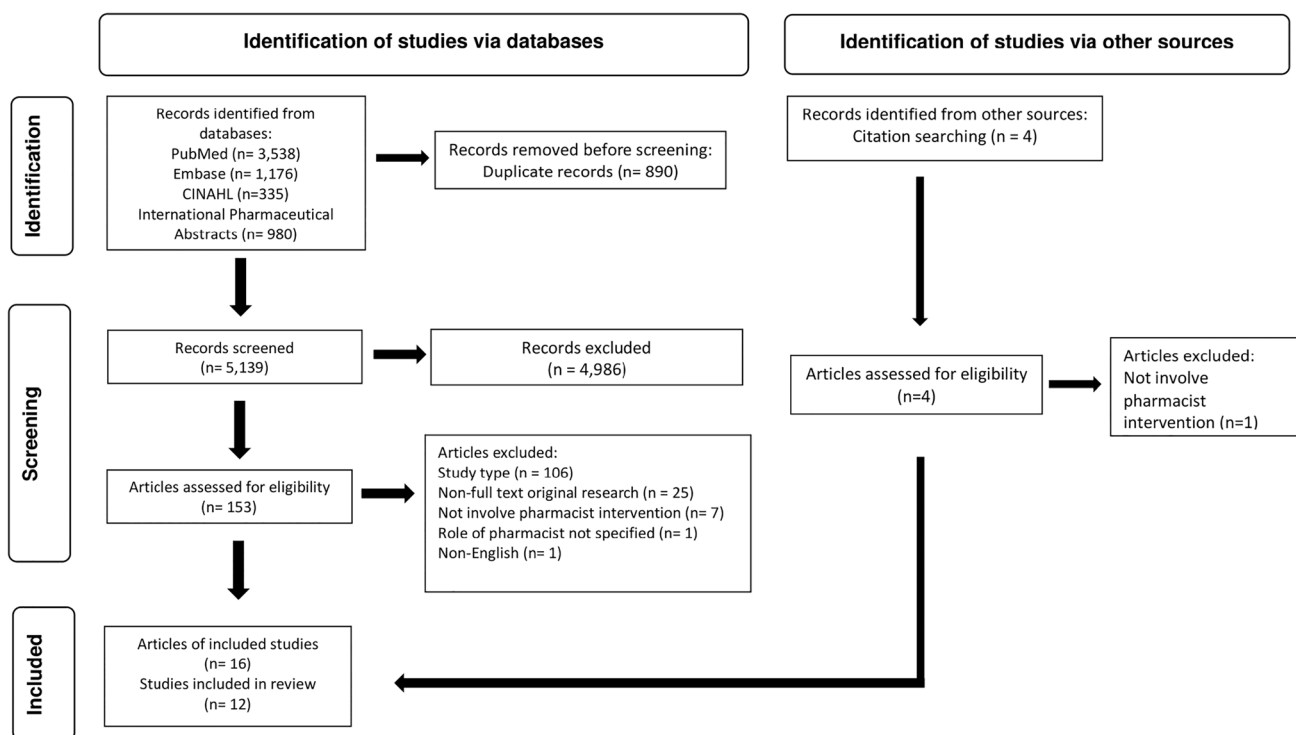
Identification of studies via databases

Identification of studies via other sources

Identification

Records identified from databases:
PubMed (n= 3,538)
Embase (n= 1,176)
CINAHL (n=335)
International Pharmaceutical Abstracts (n= 980)

Records removed before screening:
Duplicate records (n= 890)

Records identified from other sources:
Citation searching (n = 4)

Screening

Records screened
(n= 5,139)

Records excluded
(n = 4,986)

Articles assessed for eligibility
(n=4)

Articles excluded:
Not involve pharmacist intervention (n=1)

Articles assessed for eligibility
(n= 153)

Articles excluded:
Study type (n = 106)
Non-full text original research (n = 25)
Not involve pharmacist intervention (n= 7)
Role of pharmacist not specified (n= 1)
Non-English (n= 1)

Included

Articles of included studies
(n= 16)
Studies included in review
(n= 12)